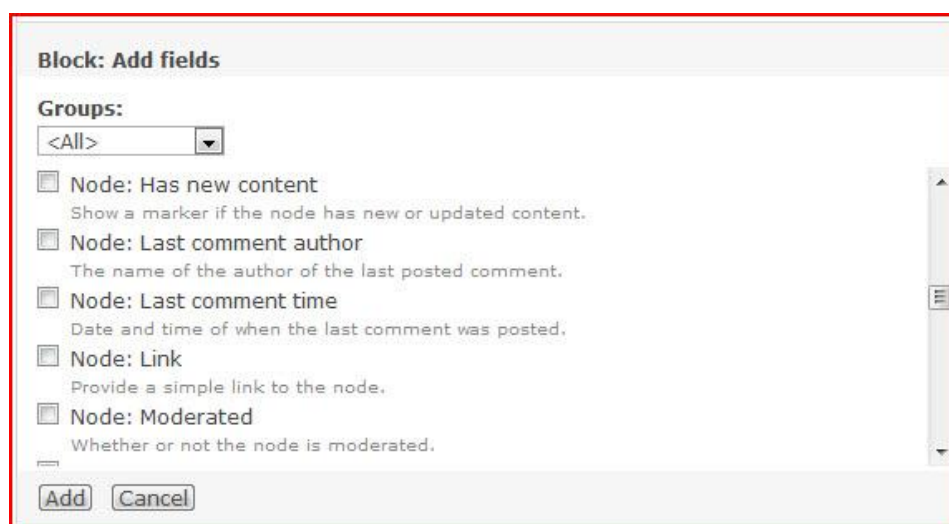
Block: Add fields

Groups:
<All>

Node: Has new content
Show a marker if the node has new or updated content.

Node: Last comment author
The name of the author of the last posted comment.

Node: Last comment time
Date and time of when the last comment was posted.

Node: Link
Provide a simple link to the node.

Node: Moderated
Whether or not the node is moderated.

Add Cancel